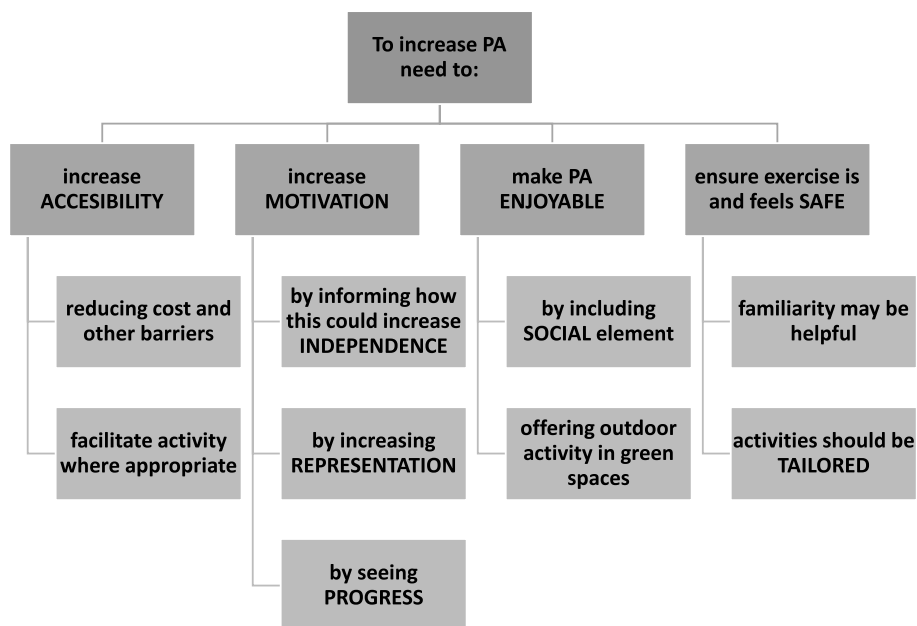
To increase PA need to:

increase ACCESIBILITY

reducing cost and other barriers

facilitate activity where appropriate

increase MOTIVATION

by informing how this could increase INDEPENDENCE

by increasing REPRESENTATION

by seeing PROGRESS

make PA ENJOYABLE

by including SOCIAL element

offering outdoor activity in green spaces

ensure exercise is and feels SAFE

familiarity may be helpful

activities should be TAILORED